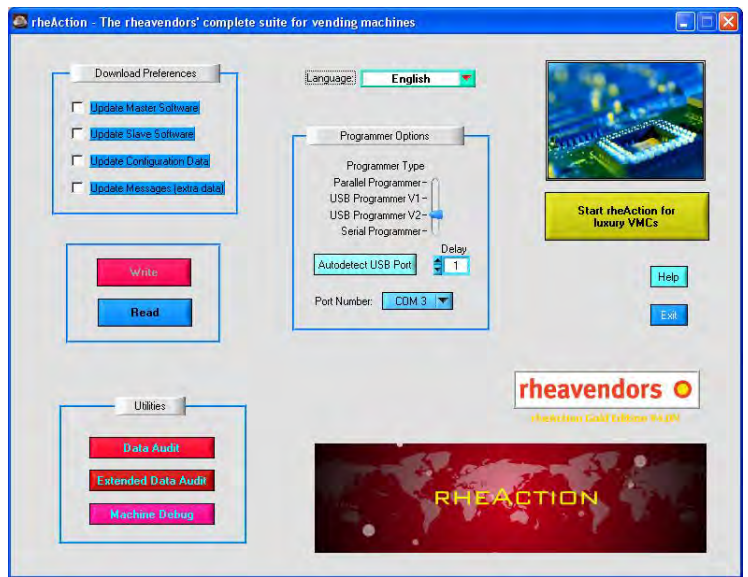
rheAction - The rheavendors' complete suite for vending machines

Download Preferences

Update Master Software

Update Slave Software

Update Configuration Data

Update Messages (extra data)

Language: English

Programmer Options

Programmer Type

Parallel Programmer

USB Programmer V1

USB Programmer V2

Serial Programmer

Delay

Autodetect USB Port

1

Port Number: COM 3

Start rheAction for luxury VMCs

Help

Exit

Write

Read

rheavendors

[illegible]

Utilities

Data Audit

Extended Data Audit

Machine Debug

RHEACTION